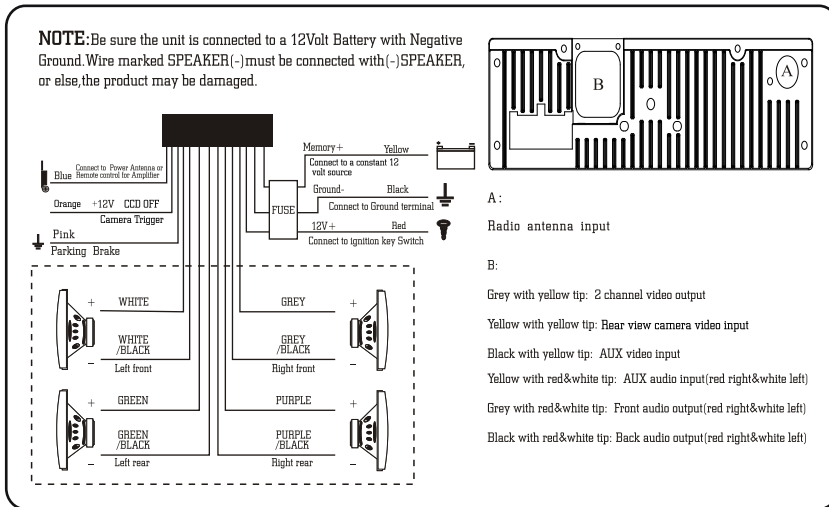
NOTE:Be sure the unit is connected to a 12Volt Battery with Negative Ground.Wire marked SPEAKER(-)must be connected with(-)SPEAKER, or else,the product may be damaged.

Blue Connect to Power Antenna or Remote control for Amplifier

Orange +12V CCD OFF
Camera Trigger

Pink
Parking Brake

Memory+ Yellow
Connect to a constant 12 volt source

Ground- Black
Connect to Ground terminal

FUSE

12V+ Red
Connect to ignition key Switch

+ WHITE
WHITE /BLACK
Left front

+ GREEN
GREEN /BLACK
Left rear

GREY +
GREY /BLACK
Right front

PURPLE +
PURPLE /BLACK
Right rear

B

A

A:

Radio antenna input

B:

Grey with yellow tip: 2 channel video output

Yellow with yellow tip: Rear view camera video input

Black with yellow tip: AUX video input

Yellow with red&white tip: AUX audio input(red right&white left)

Grey with red&white tip: Front audio output(red right&white left)

Black with red&white tip: Back audio output(red right&white left)